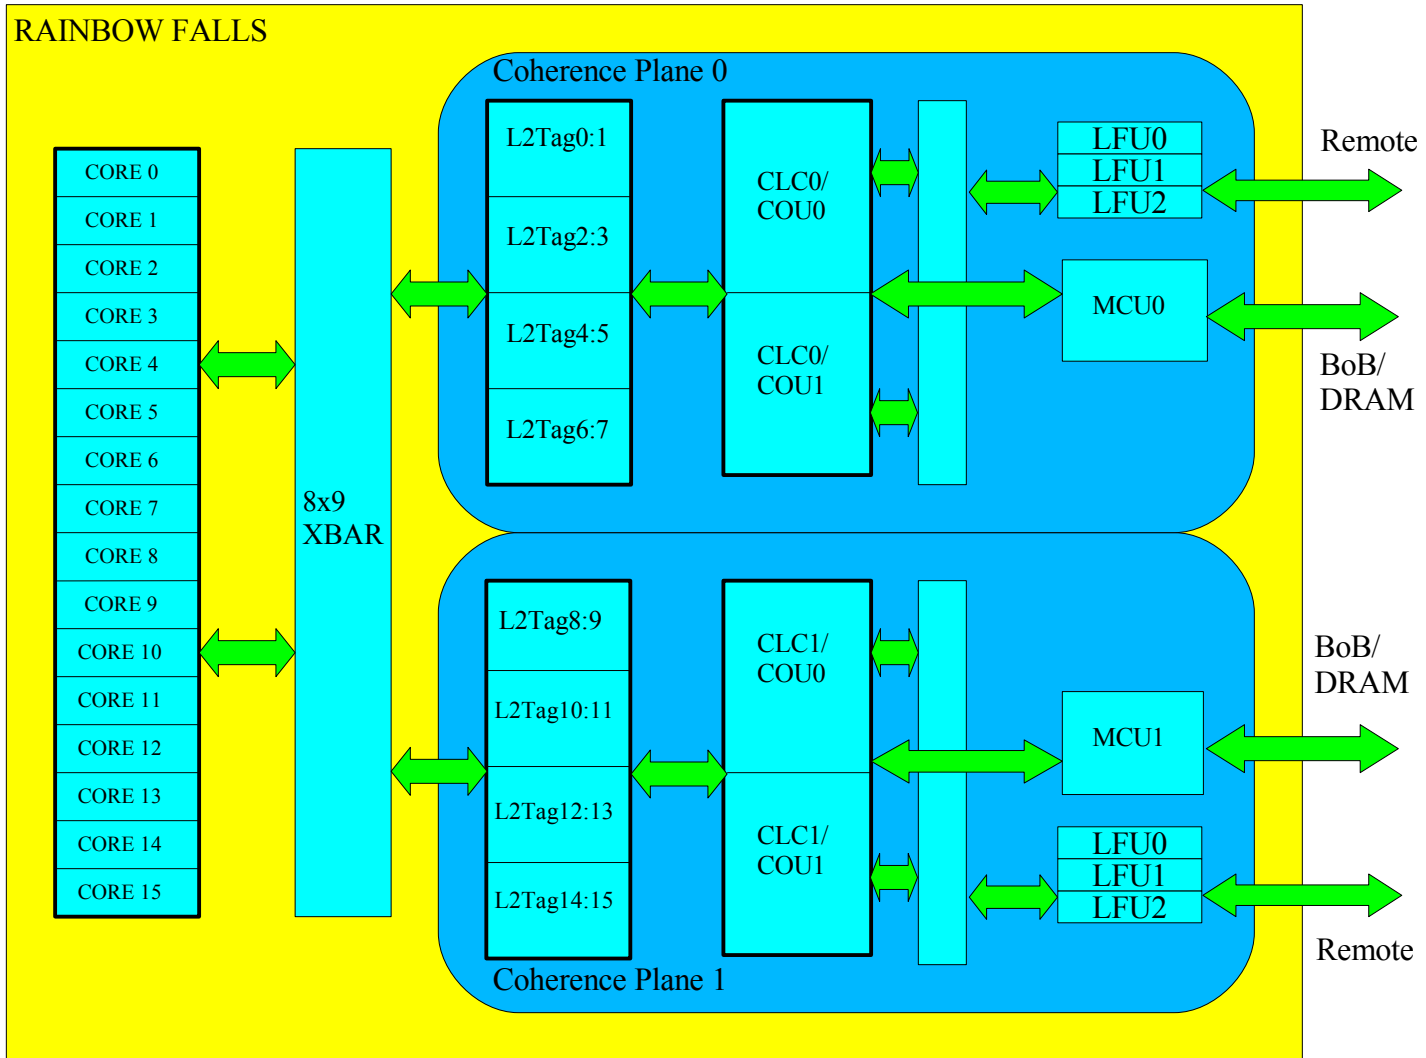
RAINBOW FALLS

CORE 0
CORE 1
CORE 2
CORE 3
CORE 4
CORE 5
CORE 6
CORE 7
CORE 8
CORE 9
CORE 10
CORE 11
CORE 12
CORE 13
CORE 14
CORE 15

8x9 XBAR

Coherence Plane 0

L2Tag0:1
L2Tag2:3
L2Tag4:5
L2Tag6:7

CLC0/ COU0
CLC0/ COU1

LFU0
LFU1
LFU2

MCU0

Remote

BoB/ DRAM

L2Tag8:9
L2Tag10:11
L2Tag12:13
L2Tag14:15

CLC1/ COU0
CLC1/ COU1

MCU1

LFU0
LFU1
LFU2

BoB/ DRAM

Remote

Coherence Plane 1